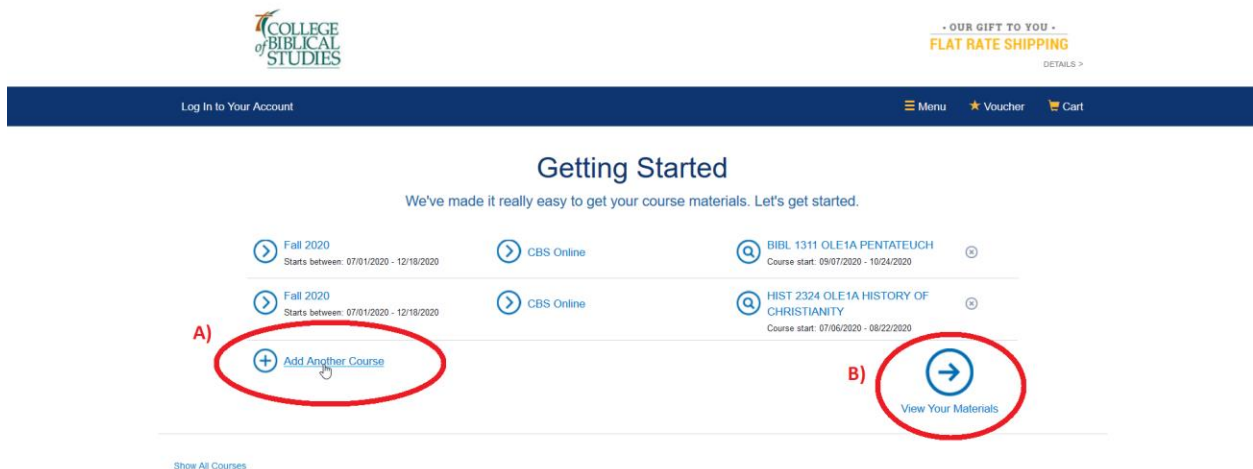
COLLEGE of BIBLICAL STUDIES

• OUR GIFT TO YOU •
FLAT RATE SHIPPING
DETAILS >

Log In to Your Account

Menu ★ Voucher Cart

Getting Started

We've made it really easy to get your course materials. Let's get started.

Fall 2020
Starts between: 07/01/2020 - 12/18/2020

CBS Online

BIBL 1311 OLE1A PENTATEUCH
Course start: 09/07/2020 - 10/24/2020

Fall 2020
Starts between: 07/01/2020 - 12/18/2020

CBS Online

HIST 2324 OLE1A HISTORY OF CHRISTIANITY
Course start: 07/06/2020 - 08/22/2020

A)

Add Another Course

B)

View Your Materials

Show All Courses